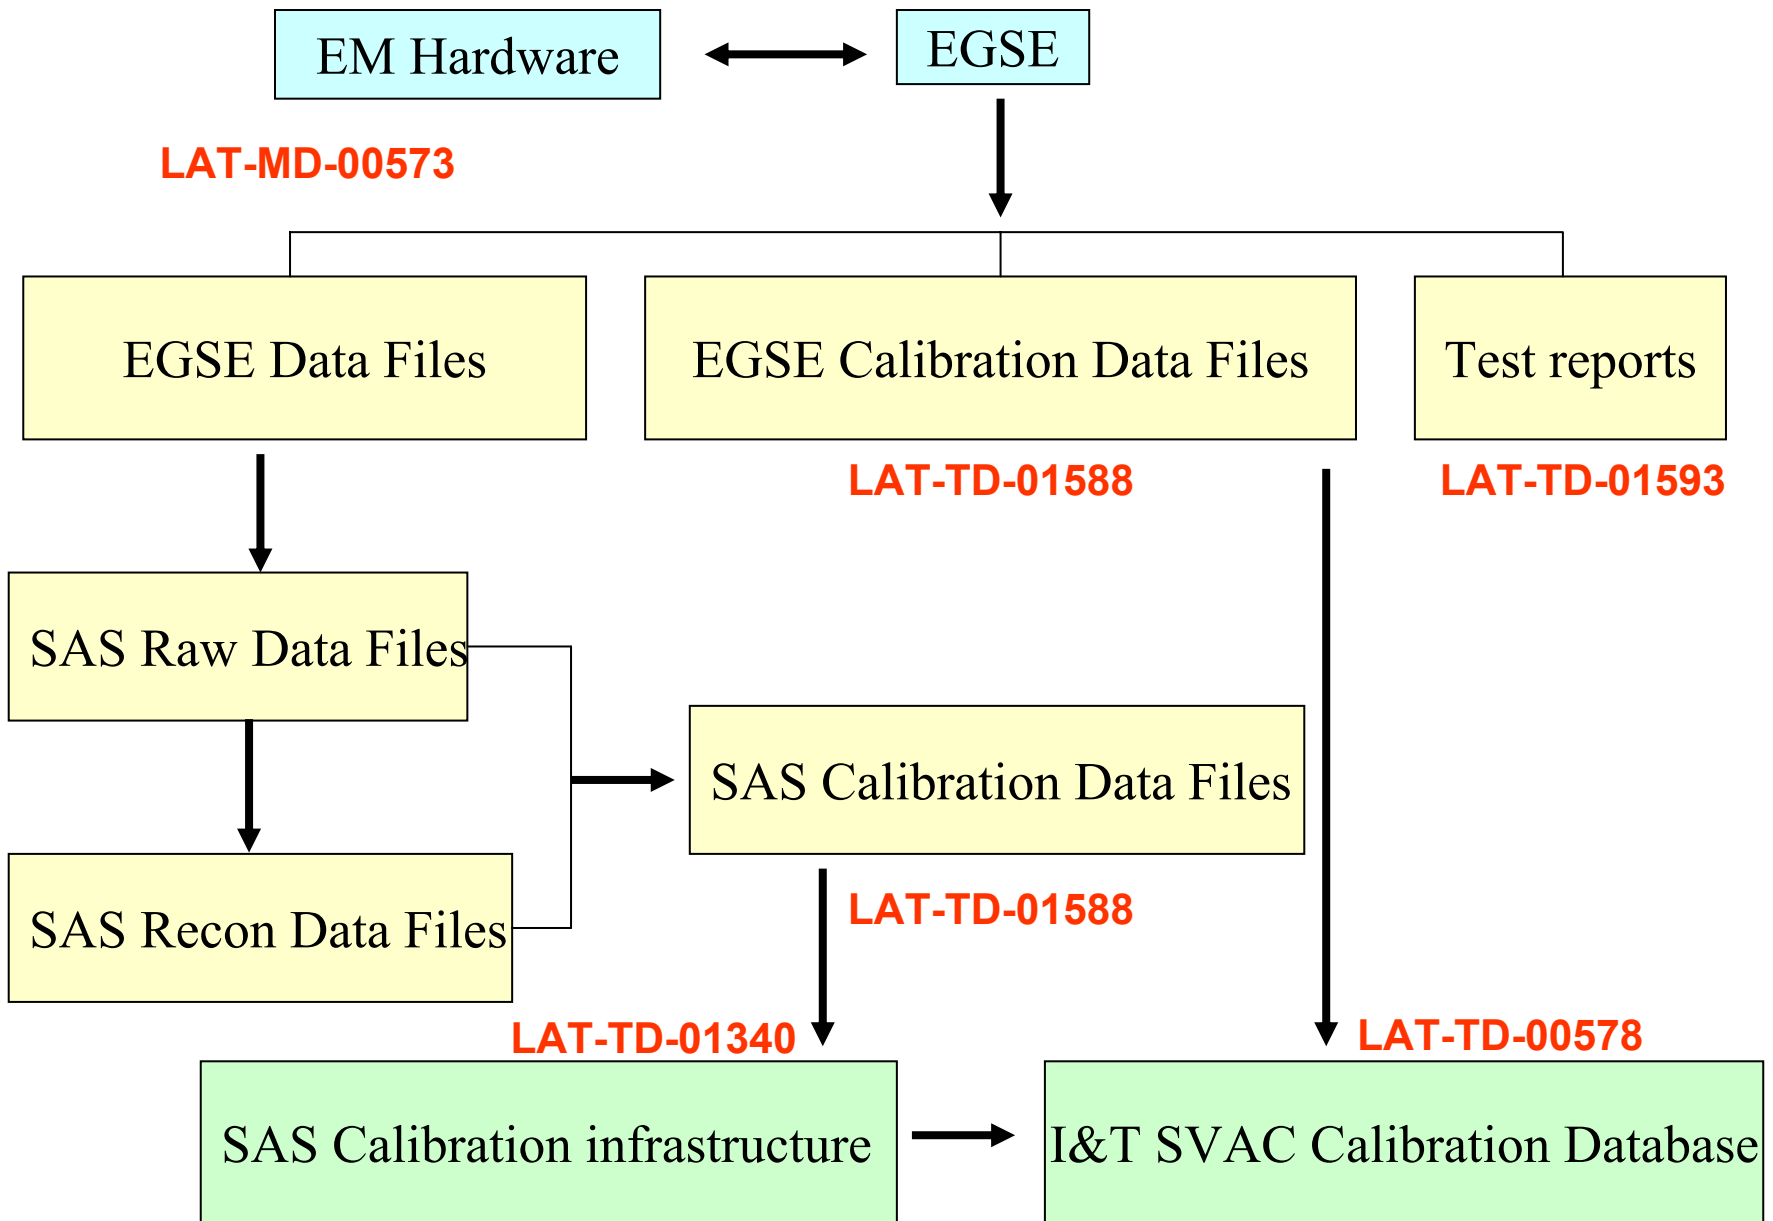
EM Hardware

EGSE

LAT-MD-00573

EGSE Data Files

EGSE Calibration Data Files

Test reports

LAT-TD-01588

LAT-TD-01593

SAS Raw Data Files

SAS Calibration Data Files

SAS Recon Data Files

LAT-TD-01588

LAT-TD-01340

LAT-TD-00578

SAS Calibration infrastructure

I&T SVAC Calibration Database